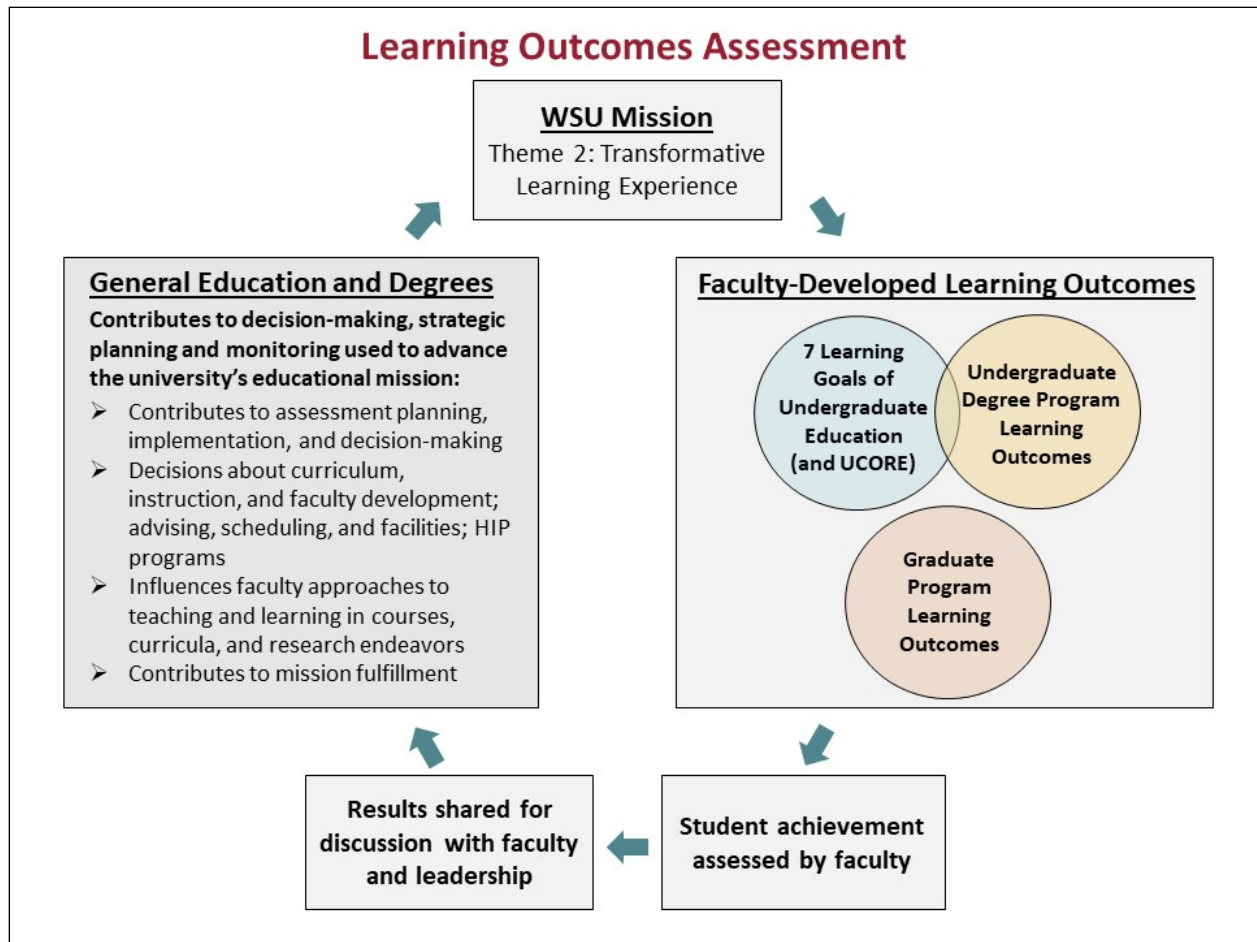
Learning Outcomes Assessment

WSU Mission
Theme 2: Transformative Learning Experience

Faculty-Developed Learning Outcomes

7 Learning Goals of Undergraduate Education (and UCORE)

Undergraduate Degree Program Learning Outcomes

Graduate Program Learning Outcomes

Student achievement assessed by faculty

Results shared for discussion with faculty and leadership

General Education and Degrees

Contributes to decision-making, strategic planning and monitoring used to advance the university's educational mission:

➢ Contributes to assessment planning, implementation, and decision-making
➢ Decisions about curriculum, instruction, and faculty development; advising, scheduling, and facilities; HIP programs
➢ Influences faculty approaches to teaching and learning in courses, curricula, and research endeavors
➢ Contributes to mission fulfillment